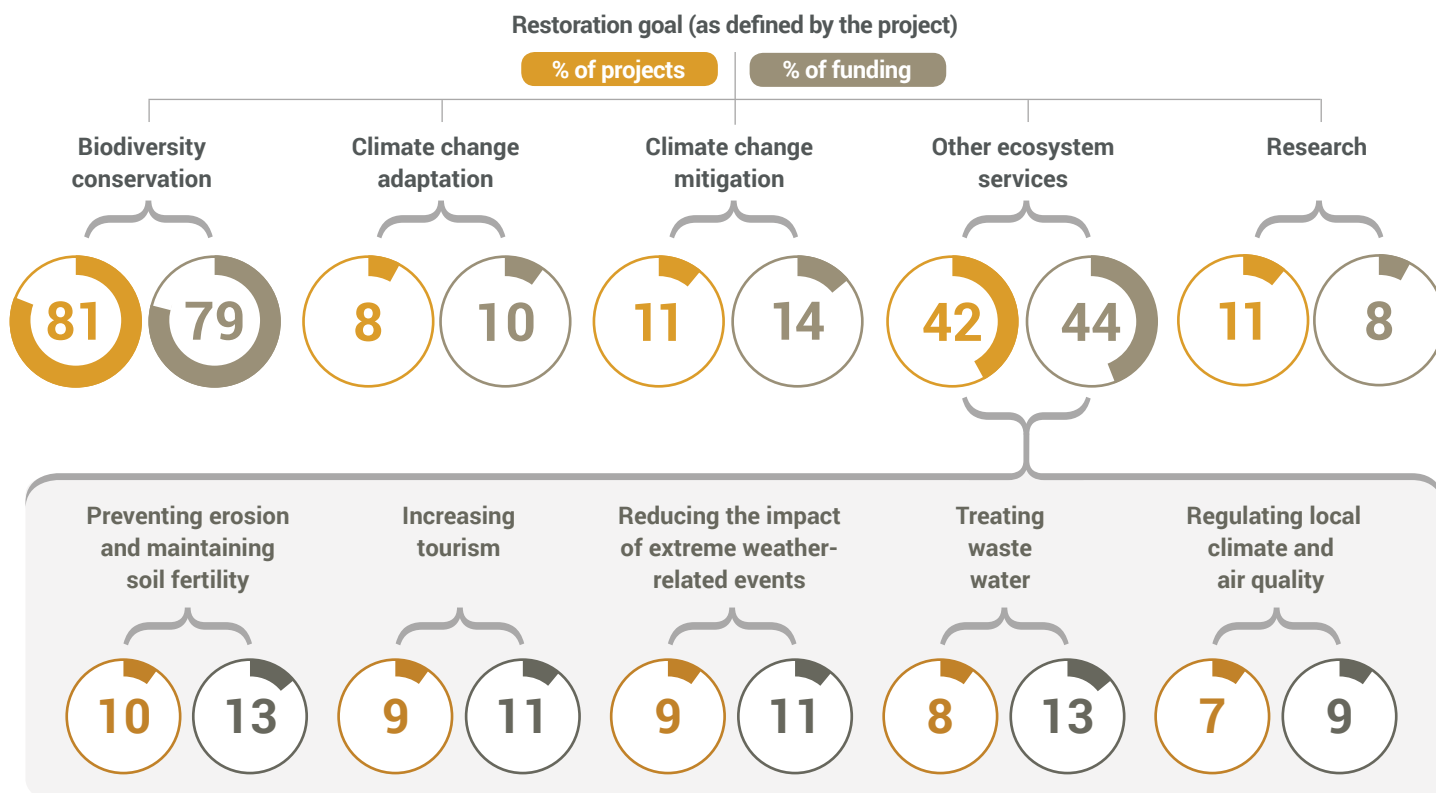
Restoration goal (as defined by the project)

% of projects

% of funding

Biodiversity conservation

81

79

Climate change adaptation

8

10

Climate change mitigation

11

14

Other ecosystem services

42

44

Research

11

8

Preventing erosion and maintaining soil fertility

10

13

Increasing tourism

9

11

Reducing the impact of extreme weather-related events

9

11

Treating waste water

8

13

Regulating local climate and air quality

7

9